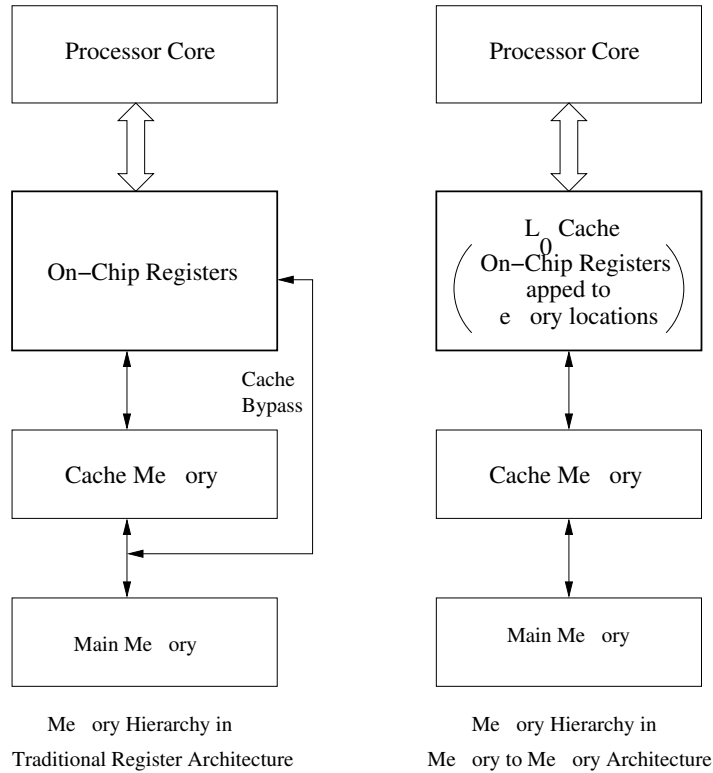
Processor Core

On−Chip Registers

Cache Bypass

Cache Me ory

Main Me ory

Me ory Hierarchy in Traditional Register Architecture

Processor Core

$L_0$ Cache
(On−Chip Registers apped to e ory locations)

Cache Me ory

Main Me ory

Me ory Hierarchy in Me ory to Me ory Architecture